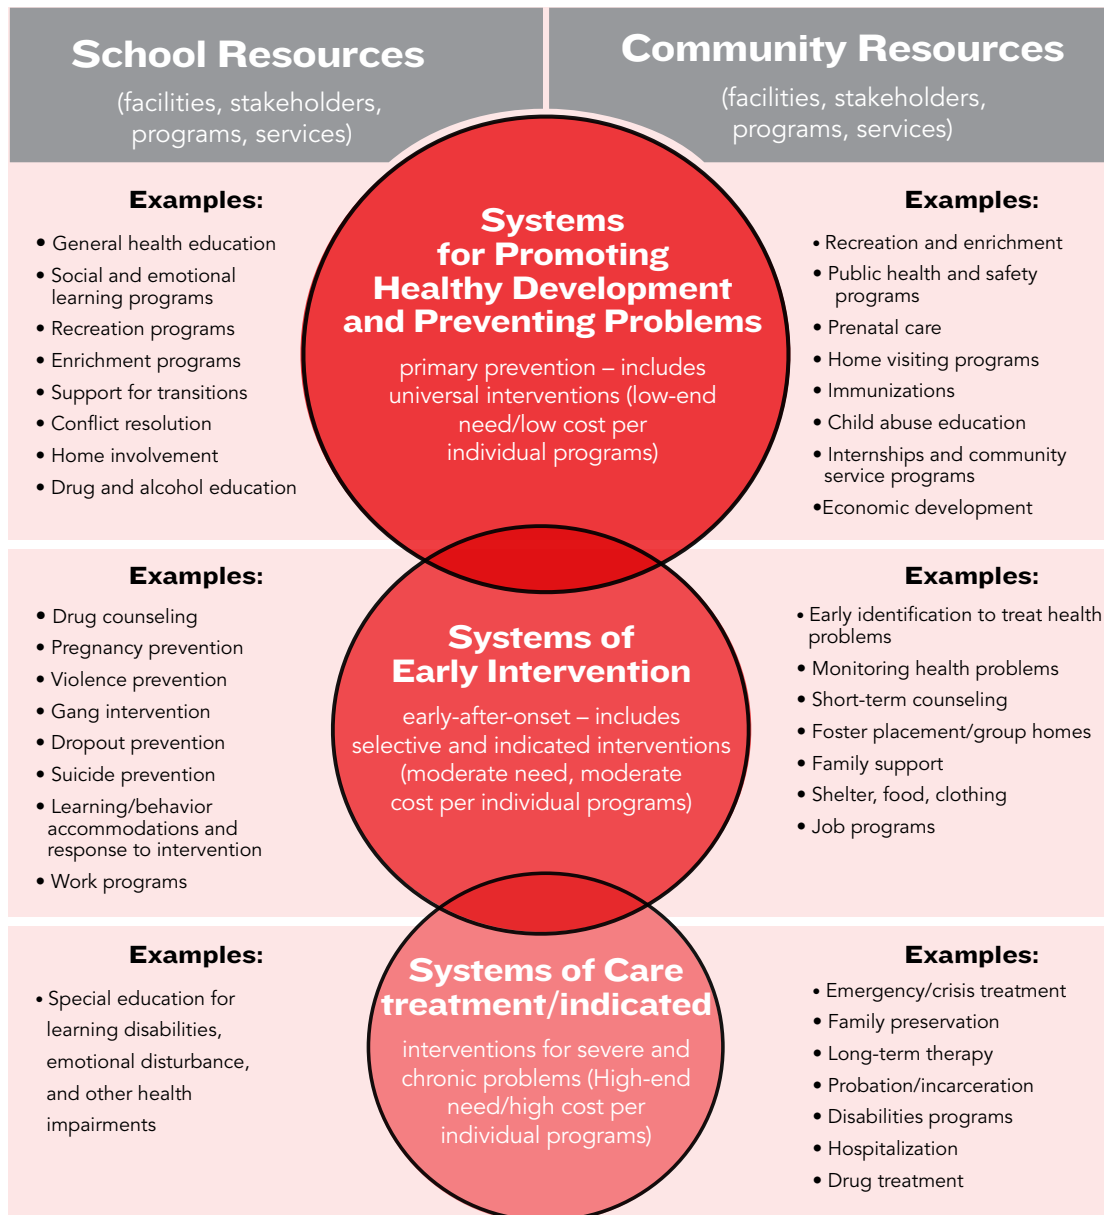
School Resources
(facilities, stakeholders, programs, services)

Community Resources
(facilities, stakeholders, programs, services)

Examples:
• General health education
• Social and emotional learning programs
• Recreation programs
• Enrichment programs
• Support for transitions
• Conflict resolution
• Home involvement
• Drug and alcohol education

Systems for Promoting Healthy Development and Preventing Problems
primary prevention – includes universal interventions (low-end need/low cost per individual programs)

Examples:
• Recreation and enrichment
• Public health and safety programs
• Prenatal care
• Home visiting programs
• Immunizations
• Child abuse education
• Internships and community service programs
•Economic development

Examples:
• Drug counseling
• Pregnancy prevention
• Violence prevention
• Gang intervention
• Dropout prevention
• Suicide prevention
• Learning/behavior accommodations and response to intervention
• Work programs

Systems of Early Intervention
early-after-onset – includes selective and indicated interventions (moderate need, moderate cost per individual programs)

Examples:
• Early identification to treat health problems
• Monitoring health problems
• Short-term counseling
• Foster placement/group homes
• Family support
• Shelter, food, clothing
• Job programs

Examples:
• Special education for learning disabilities, emotional disturbance, and other health impairments

Systems of Care treatment/indicated
interventions for severe and chronic problems (High-end need/high cost per individual programs)

Examples:
• Emergency/crisis treatment
• Family preservation
• Long-term therapy
• Probation/incarceration
• Disabilities programs
• Hospitalization
• Drug treatment